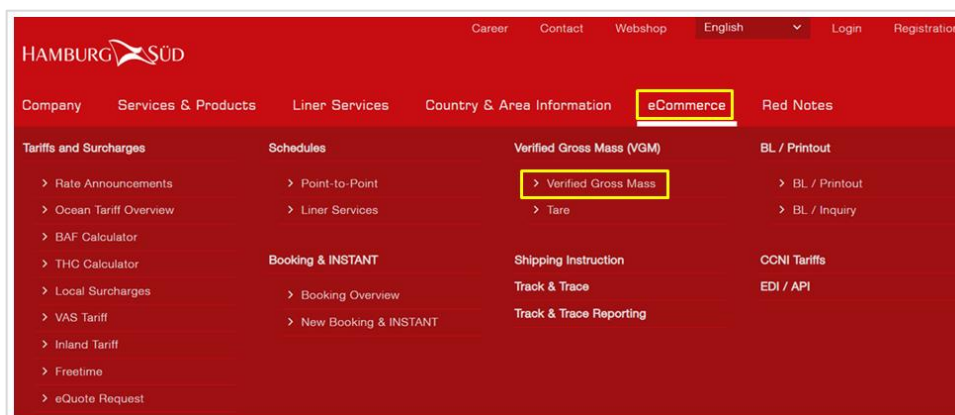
Career Contact Webshop English Login Registration

HAMBURG SÜD

Company Services & Products Liner Services Country & Area Information eCommerce Red Notes

Tariffs and Surcharges
> Rate Announcements
> Ocean Tariff Overview
> BAF Calculator
> THC Calculator
> Local Surcharges
> VAS Tariff
> Inland Tariff
> Freetime
> eQuote Request

Schedules
> Point-to-Point
> Liner Services

Booking & INSTANT
> Booking Overview
> New Booking & INSTANT

Verified Gross Mass (VGM)
> Verified Gross Mass
> Tare

Shipping Instruction

Track & Trace

Track & Trace Reporting

BL / Printout
> BL / Printout
> BL / Inquiry

CCNI Tariffs

EDI / API